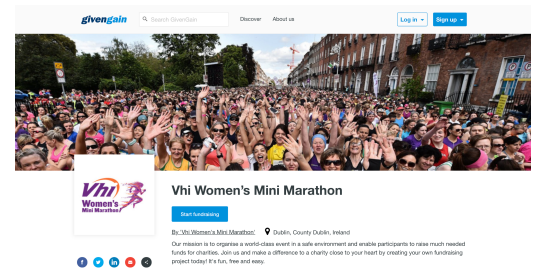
givengain

Search GivenGain

Discover

About us

Log in

Sign up

Vhi Women's Mini Marathon

Vhi Women's Mini Marathon

Start fundraising

By 'Vhi Women's Mini Marathon'

Dublin, County Dublin, Ireland

Our mission is to organize a world-class event in a safe environment and enable participants to raise much needed funds for charities. Join us and make a difference to a charity close to your heart by creating your own fundraising project today! It's fun, free and easy.